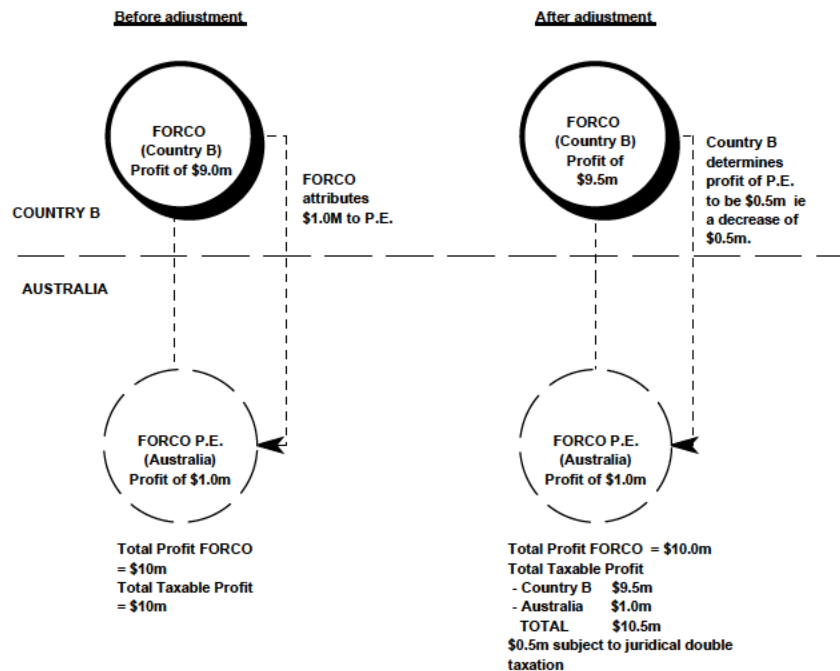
Before adjustment

After adjustment

FORCO
(Country B)
Profit of $9.0m

FORCO attributes $1.0M to P.E.

FORCO
(Country B)
Profit of $9.5m

Country B determines profit of P.E. to be $0.5m ie a decrease of $0.5m.

COUNTRY B

AUSTRALIA

FORCO P.E.
(Australia)
Profit of $1.0m

FORCO P.E.
(Australia)
Profit of $1.0m

Total Profit FORCO = $10m
Total Taxable Profit = $10m

Total Profit FORCO = $10.0m
Total Taxable Profit
- Country B $9.5m
- Australia $1.0m
TOTAL $10.5m
$0.5m subject to juridical double taxation